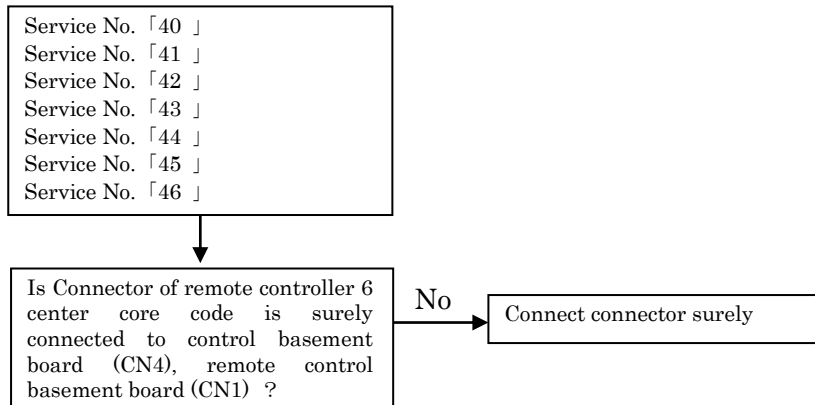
Service No.「40 」
Service No.「41 」
Service No.「42 」
Service No.「43 」
Service No.「44 」
Service No.「45 」
Service No.「46 」

Is Connector of remote controller 6 center core code is surely connected to control basement board (CN4), remote control basement board (CN1) ?

No

Connect connector surely